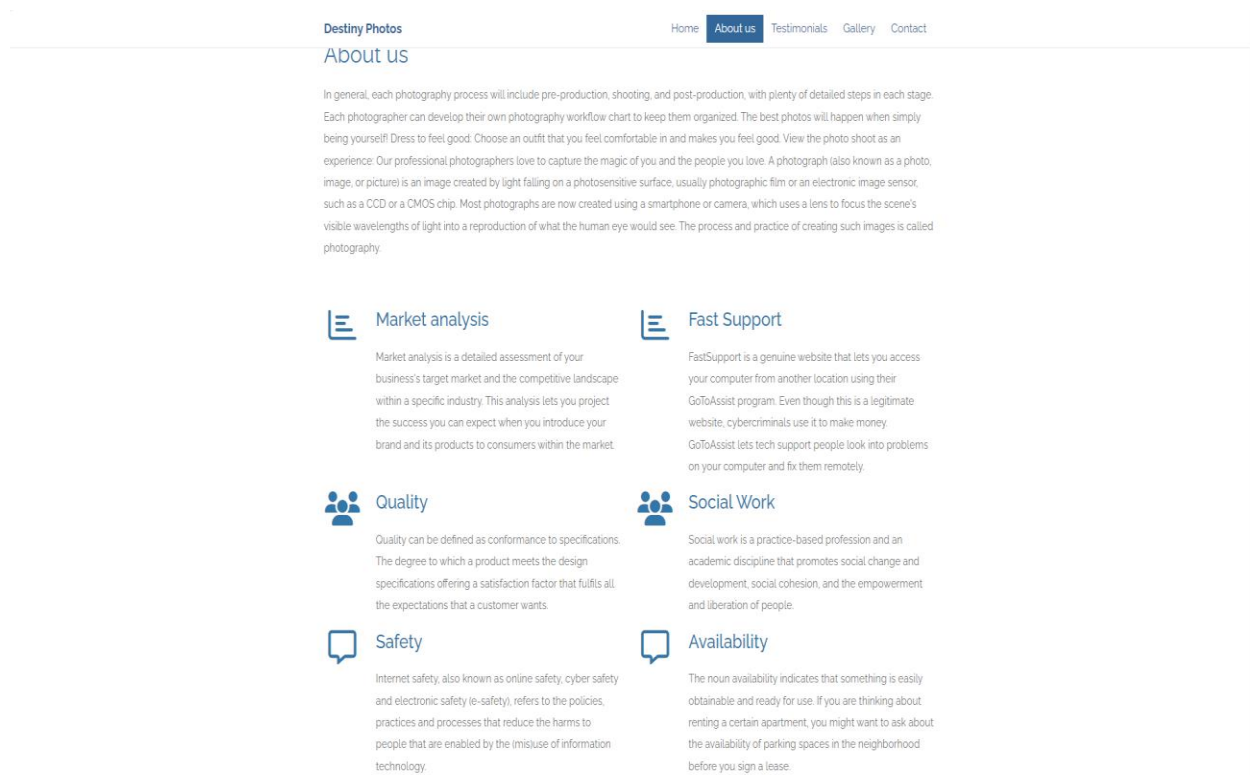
Destiny Photos

Home About us Testimonials Gallery Contact

About us

In general, each photography process will include pre-production, shooting, and post-production, with plenty of detailed steps in each stage. Each photographer can develop their own photography workflow chart to keep them organized. The best photos will happen when simply being yourself! Dress to feel good: Choose an outfit that you feel comfortable in and makes you feel good. View the photo shoot as an experience: Our professional photographers love to capture the magic of you and the people you love. A photograph (also known as a photo, image, or picture) is an image created by light falling on a photosensitive surface, usually photographic film or an electronic image sensor, such as a CCD or a CMOS chip. Most photographs are now created using a smartphone or camera, which uses a lens to focus the scene's visible wavelengths of light into a reproduction of what the human eye would see. The process and practice of creating such images is called photography.

Market analysis

Market analysis is a detailed assessment of your business's target market and the competitive landscape within a specific industry. This analysis lets you project the success you can expect when you introduce your brand and its products to consumers within the market.

Fast Support

FastSupport is a genuine website that lets you access your computer from another location using their GoToAssist program. Even though this is a legitimate website, cybercriminals use it to make money. GoToAssist lets tech support people look into problems on your computer and fix them remotely.

Quality

Quality can be defined as conformance to specifications. The degree to which a product meets the design specifications offering a satisfaction factor that fulfils all the expectations that a customer wants.

Social Work

Social work is a practice-based profession and an academic discipline that promotes social change and development, social cohesion, and the empowerment and liberation of people.

Safety

Internet safety, also known as online safety, cyber safety and electronic safety (e-safety), refers to the policies, practices and processes that reduce the harms to people that are enabled by the (mis)use of information technology.

Availability

The noun availability indicates that something is easily obtainable and ready for use. If you are thinking about renting a certain apartment, you might want to ask about the availability of parking spaces in the neighborhood before you sign a lease.